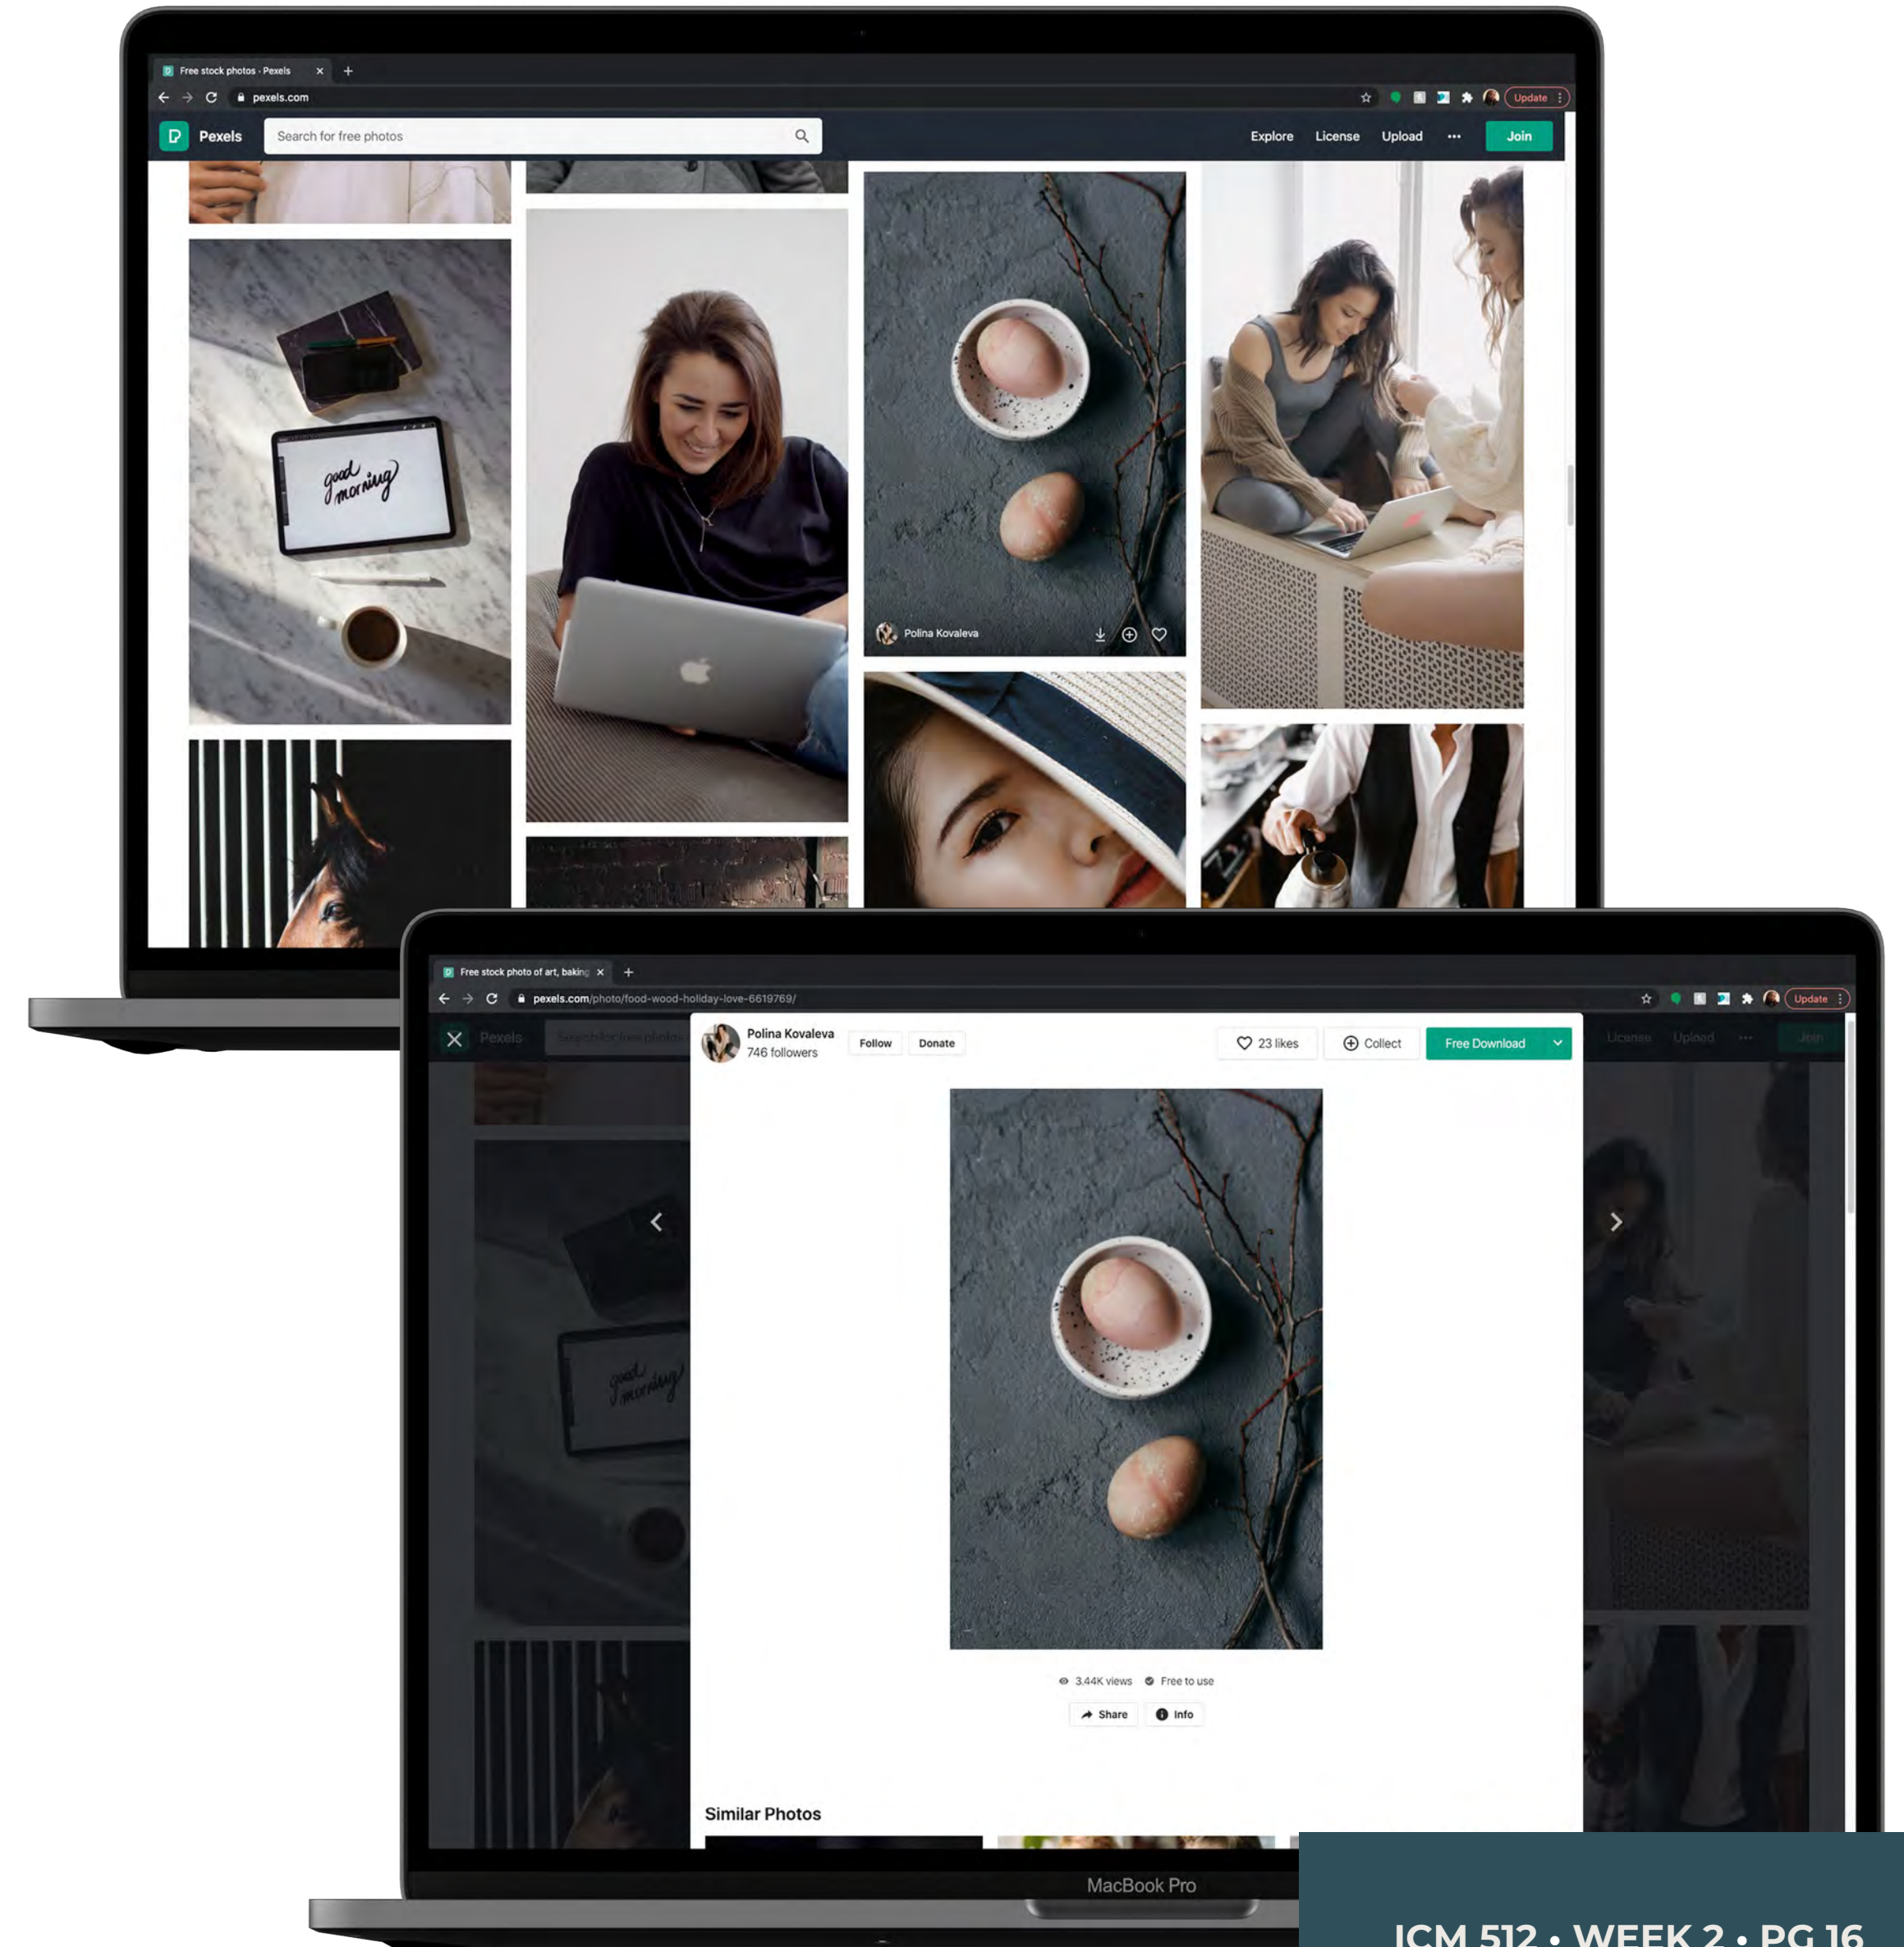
Free stock photos · Pexels ×  +
pexels.com
Update
Pexels
Search for free photos
Explore License Upload ··· Join

good morning

Polina Kovaleva

Free stock photo of art, baking ×  +
pexels.com/photo/food-wood-holiday-love-6619769/
Update
Pexels
License Upload ··· Join
Polina Kovaleva
746 followers
Follow Donate
23 likes
Collect
Free Download
3.44K views Free to use
Share Info
Similar Photos
MacBook Pro

ICM 512 • WEEK 2 • PG 16